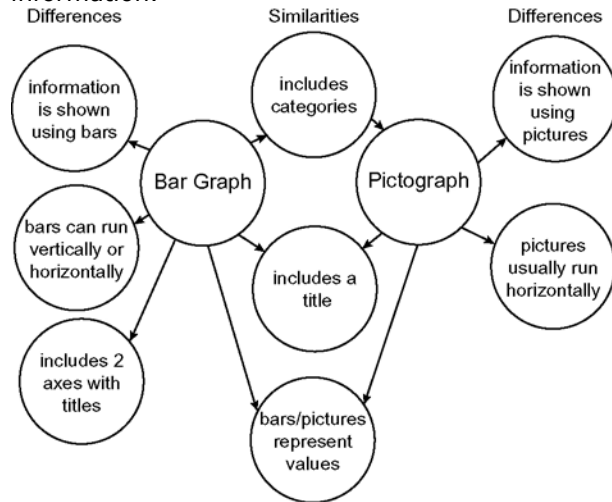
Differences

Similarities

Differences

information is shown using bars

bars can run vertically or horizontally

includes 2 axes with titles

Bar Graph

includes categories

includes a title

bars/pictures represent values

Pictograph

information is shown using pictures

pictures usually run horizontally